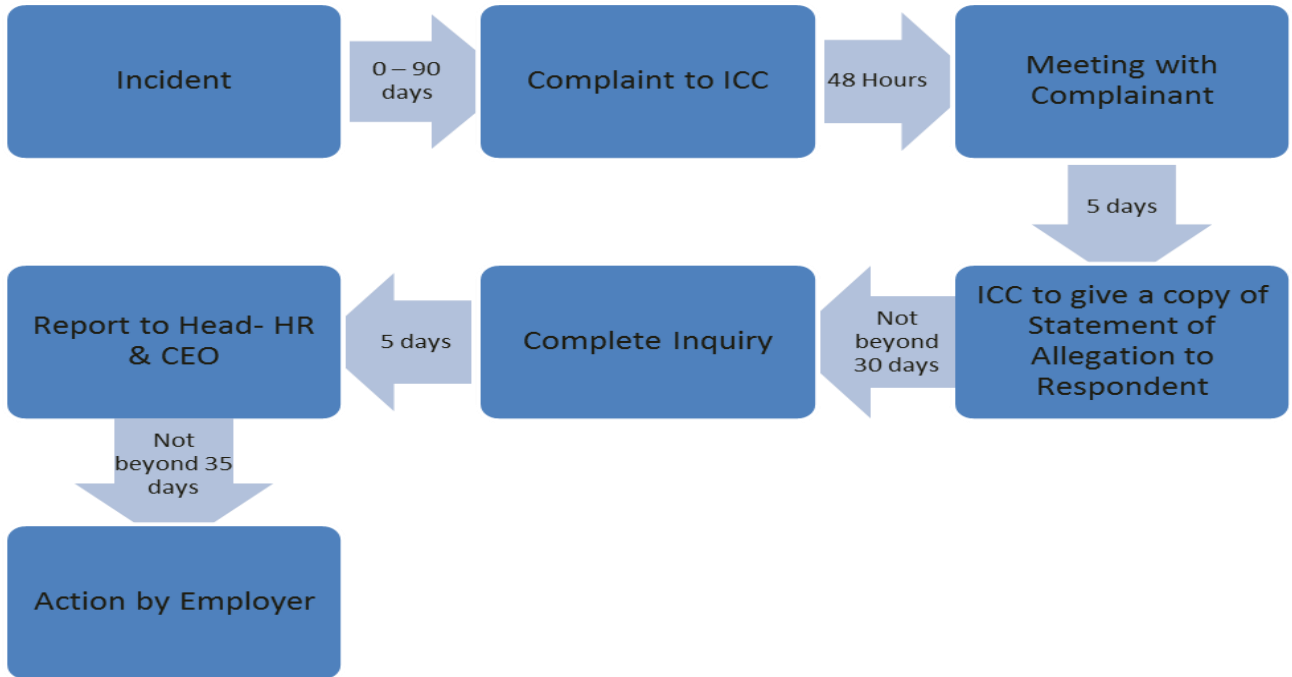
Incident

0 – 90 days

Complaint to ICC

48 Hours

Meeting with Complainant

5 days

ICC to give a copy of Statement of Allegation to Respondent

Not beyond 30 days

Complete Inquiry

5 days

Report to Head- HR & CEO

Not beyond 35 days

Action by Employer